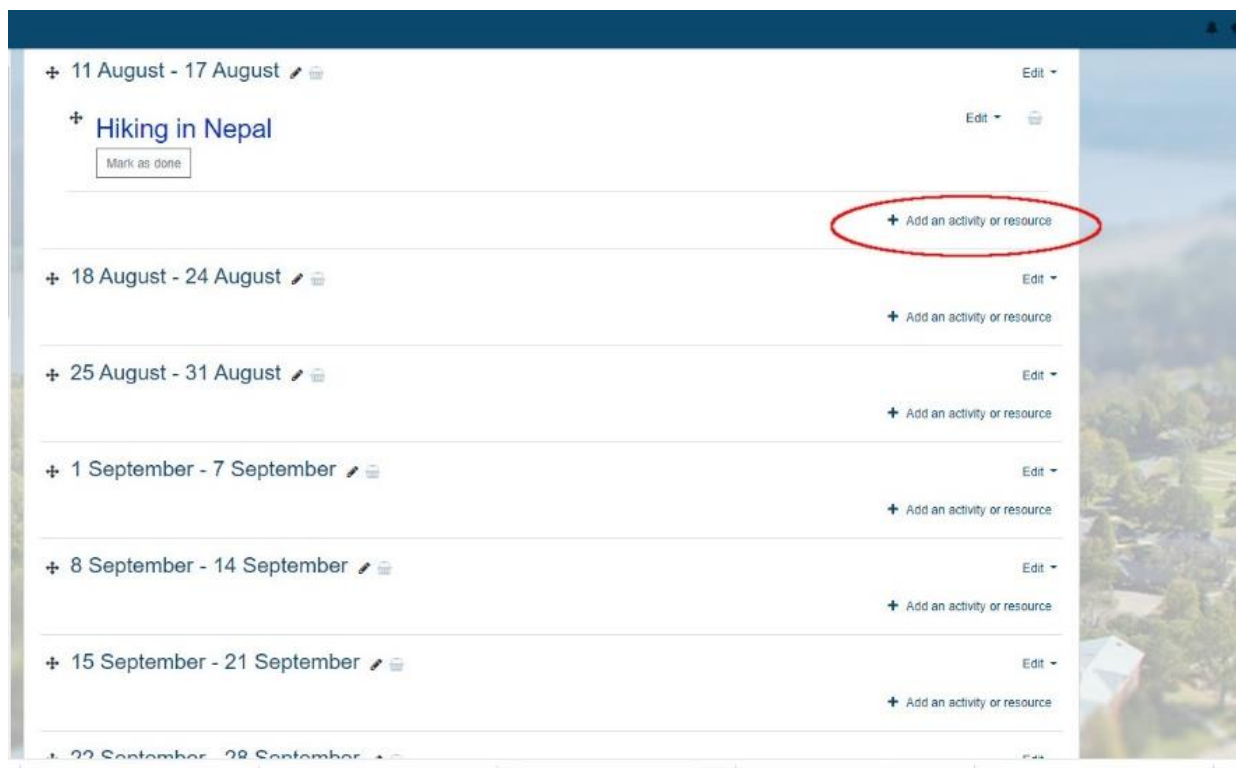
11 August - 17 August

Edit

Hiking in Nepal

Edit

Mark as done

Add an activity or resource

18 August - 24 August

Edit

Add an activity or resource

25 August - 31 August

Edit

Add an activity or resource

1 September - 7 September

Edit

Add an activity or resource

8 September - 14 September

Edit

Add an activity or resource

15 September - 21 September

Edit

Add an activity or resource

22 September - 28 September

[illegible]